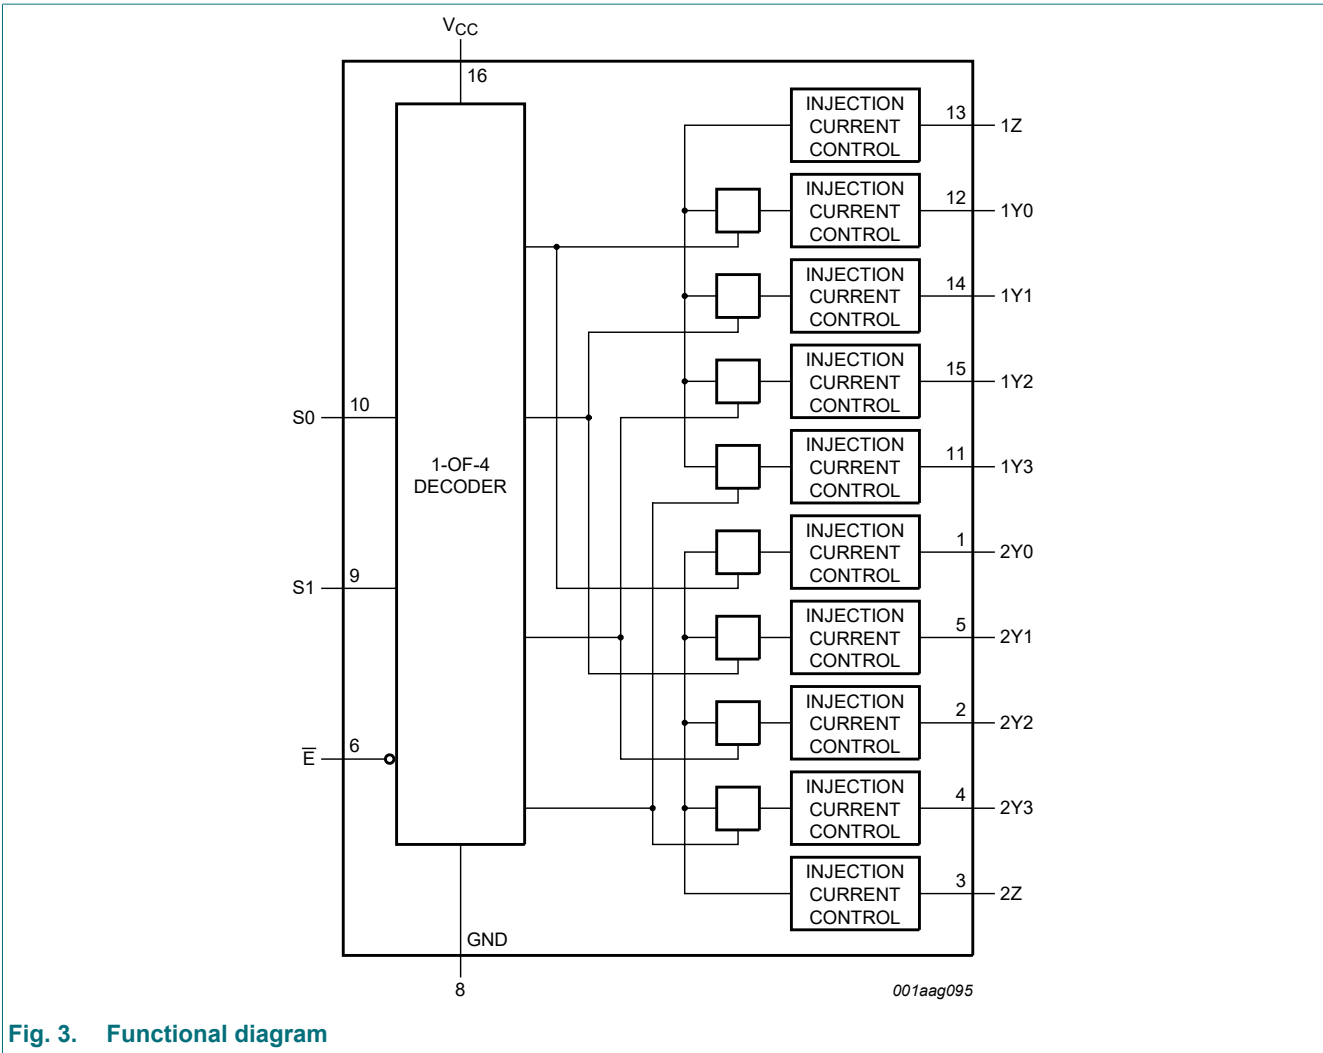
$V_{CC}$
16

INJECTION CURRENT CONTROL
13
1Z

INJECTION CURRENT CONTROL
12
1Y0

INJECTION CURRENT CONTROL
14
1Y1

INJECTION CURRENT CONTROL
15
1Y2

INJECTION CURRENT CONTROL
11
1Y3

INJECTION CURRENT CONTROL
1
2Y0

INJECTION CURRENT CONTROL
5
2Y1

INJECTION CURRENT CONTROL
2
2Y2

INJECTION CURRENT CONTROL
4
2Y3

INJECTION CURRENT CONTROL
3
2Z

S0
10

1-OF-4
DECODER

S1
9

$\overline{E}$
6

GND
8

001aag095

Fig. 3. Functional diagram